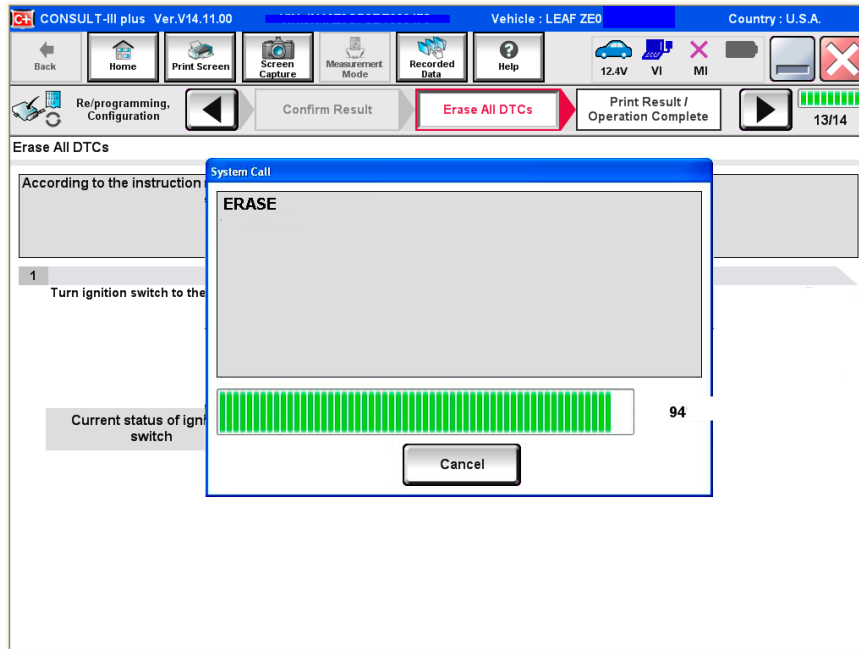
C-III CONSULT-III plus Ver.V14.11.00 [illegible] Vehicle : LEAF ZE0 Country : U.S.A.

Back
Home
Print Screen
Screen Capture
Measurement Mode
Recorded Data
Help
12.4V
VI
MI

Re/programming, Configuration
Confirm Result
Erase All DTCs
Print Result / Operation Complete
13/14

Erase All DTCs

According to the instruction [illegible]

1
Turn ignition switch to the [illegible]

Current status of igni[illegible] switch

System Call

ERASE

94

Cancel